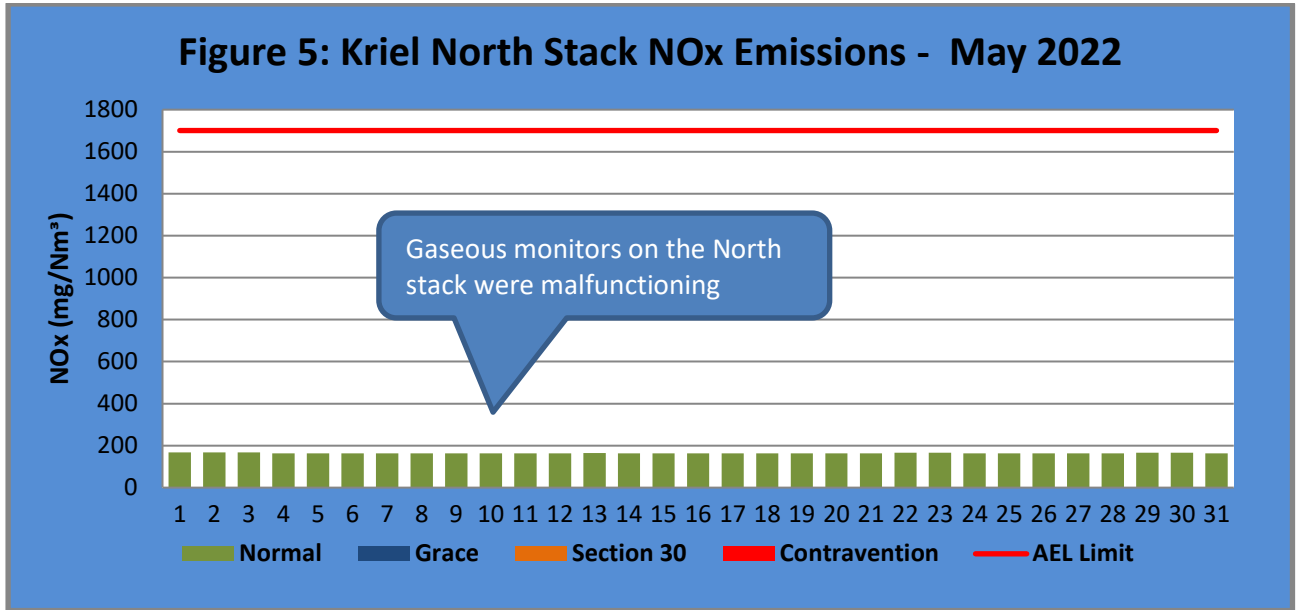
Figure 5: Kriel North Stack NOx Emissions - May 2022

1800
1600
1400
1200
1000
800
600
400
200
0

NOx (mg/Nm³)

Gaseous monitors on the North stack were malfunctioning

1 2 3 4 5 6 7 8 9 10 11 12 13 14 15 16 17 18 19 20 21 22 23 24 25 26 27 28 29 30 31

Normal Grace Section 30 Contravention AEL Limit